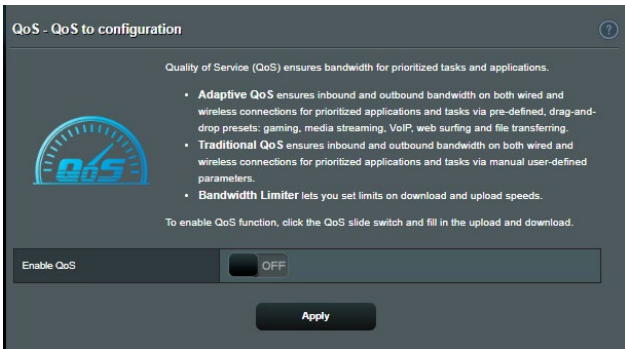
QoS - QoS to configuration

?

Quality of Service (QoS) ensures bandwidth for prioritized tasks and applications.

QoS

• Adaptive QoS ensures inbound and outbound bandwidth on both wired and wireless connections for prioritized applications and tasks via pre-defined, drag-and-drop presets: gaming, media streaming, VoIP, web surfing and file transferring.

• Traditional QoS ensures inbound and outbound bandwidth on both wired and wireless connections for prioritized applications and tasks via manual user-defined parameters.

• Bandwidth Limiter lets you set limits on download and upload speeds.

To enable QoS function, click the QoS slide switch and fill in the upload and download.

Enable QoS

OFF

Apply